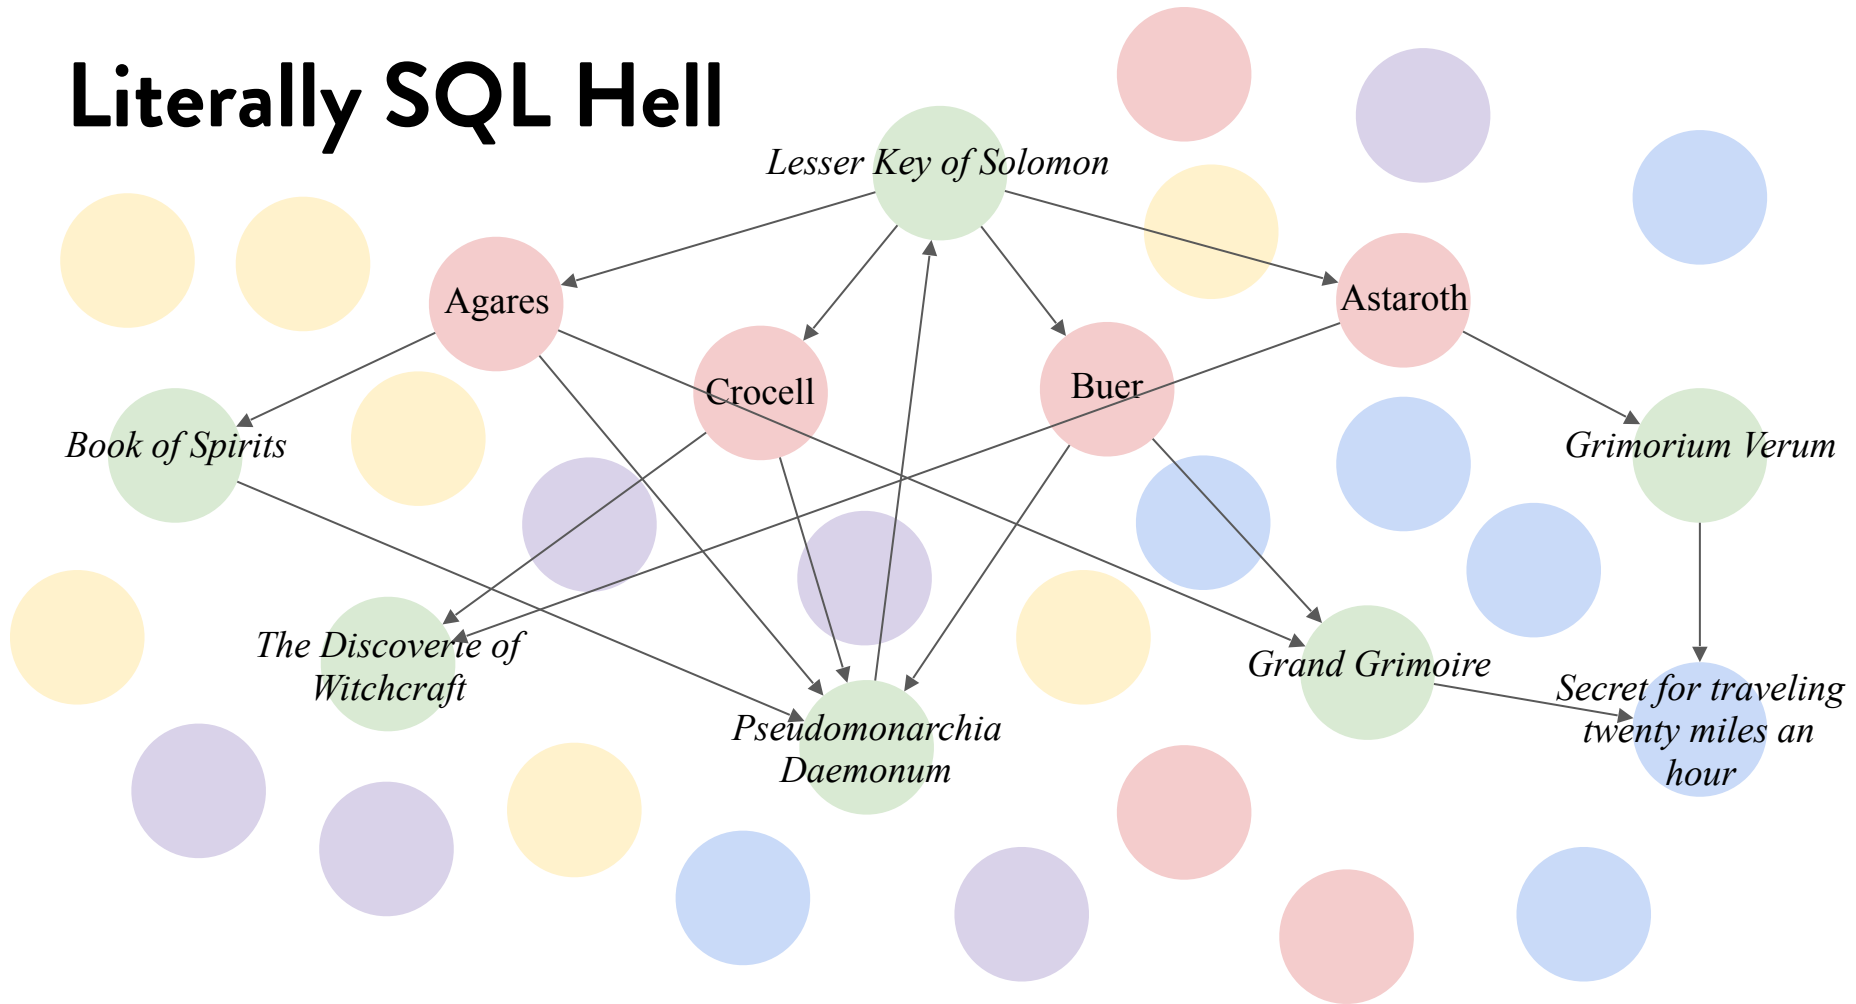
Literally SQL Hell

Lesser Key of Solomon

Agares

Astaroth

Crocell

Buer

Book of Spirits

Grimorium Verum

The Discoverie of Witchcraft

Grand Grimoire

Secret for traveling twenty miles an hour

Pseudomonarchia Daemonum